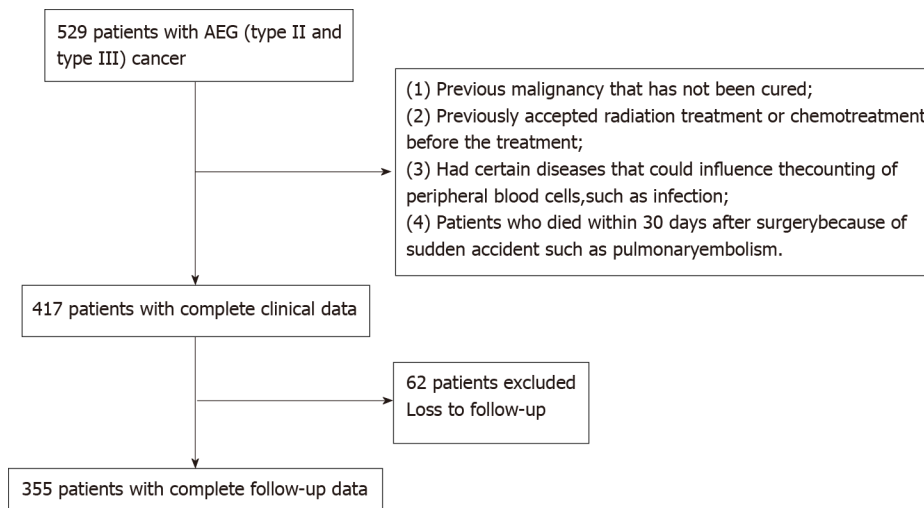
529 patients with AEG (type II and type III) cancer

(1) Previous malignancy that has not been cured;
(2) Previously accepted radiation treatment or chemotreatment before the treatment;
(3) Had certain diseases that could influence thecounting of peripheral blood cells,such as infection;
(4) Patients who died within 30 days after surgerybecause of sudden accident such as pulmonaryembolism.

417 patients with complete clinical data

62 patients excluded
Loss to follow-up

355 patients with complete follow-up data